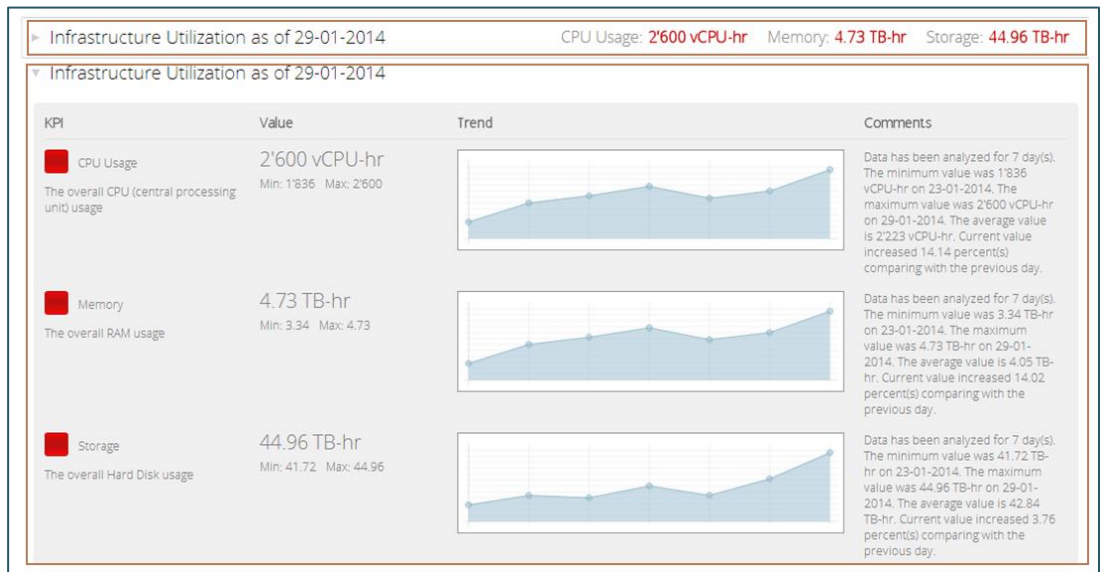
Infrastructure Utilization as of 29-01-2014 CPU Usage: 2'600 vCPU-hr Memory: 4.73 TB-hr Storage: 44.96 TB-hr

Infrastructure Utilization as of 29-01-2014

| KPI | Value | Trend | Comments |
|---|---|---|---|
| CPU Usage The overall CPU (central processing unit) usage | 2'600 vCPU-hr Min: 1'836 Max: 2'600 | | Data has been analyzed for 7 day(s). The minimum value was 1'836 vCPU-hr on 23-01-2014. The maximum value was 2'600 vCPU-hr on 29-01-2014. The average value is 2'223 vCPU-hr. Current value increased 14.14 percent(s) comparing with the previous day. |
| Memory The overall RAM usage | 4.73 TB-hr Min: 3.34 Max: 4.73 | | Data has been analyzed for 7 day(s). The minimum value was 3.34 TB-hr on 23-01-2014. The maximum value was 4.73 TB-hr on 29-01-2014. The average value is 4.05 TB-hr. Current value increased 14.02 percent(s) comparing with the previous day. |
| Storage The overall Hard Disk usage | 44.96 TB-hr Min: 41.72 Max: 44.96 | | Data has been analyzed for 7 day(s). The minimum value was 41.72 TB-hr on 23-01-2014. The maximum value was 44.96 TB-hr on 29-01-2014. The average value is 42.84 TB-hr. Current value increased 3.76 percent(s) comparing with the previous day. |